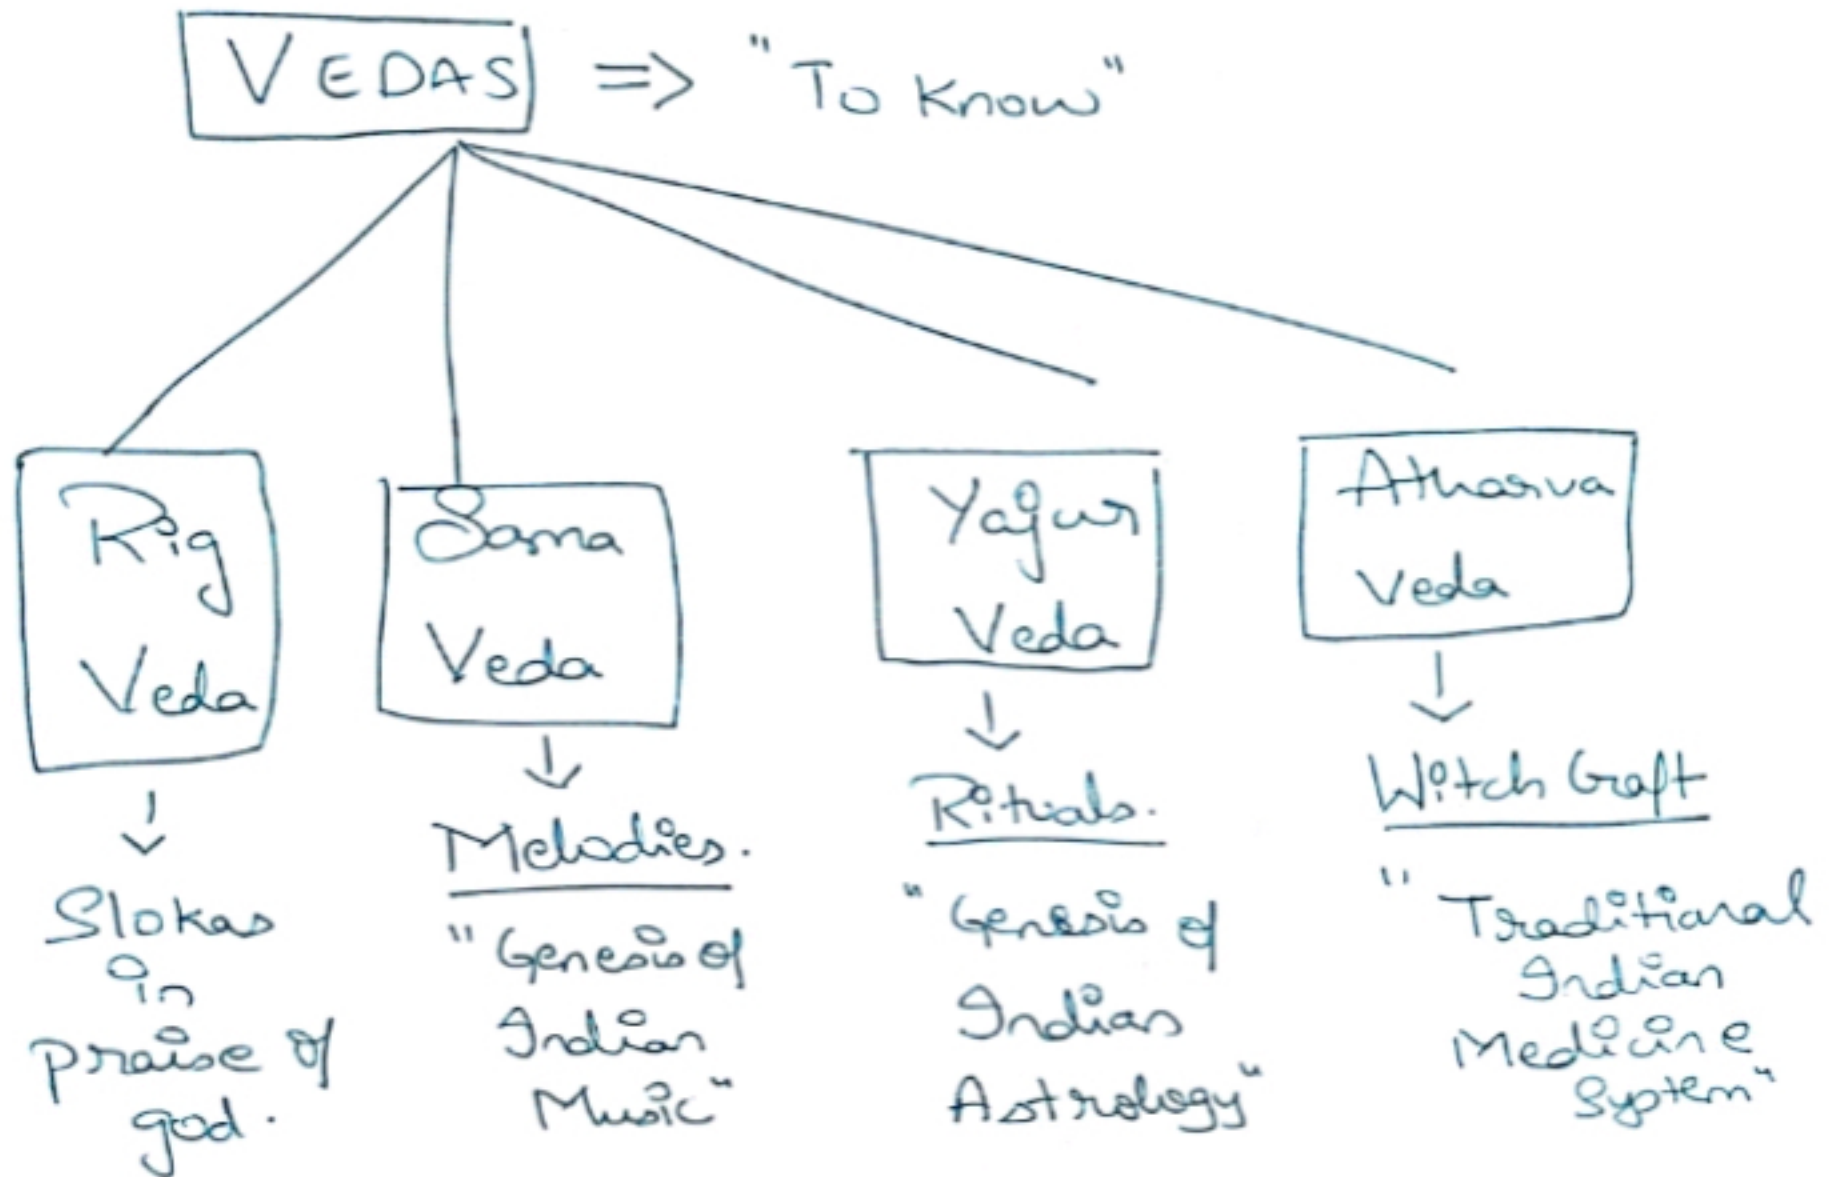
VEDAS => "To Know"

Rig Veda

Slokas in praise of god.

Sama Veda

Melodies.

"Genesis of Indian Music"

Yajur Veda

Rituals.

"Genesis of Indian Astrology"

Atharva Veda

Witch Craft

"Traditional Indian Medicine System"